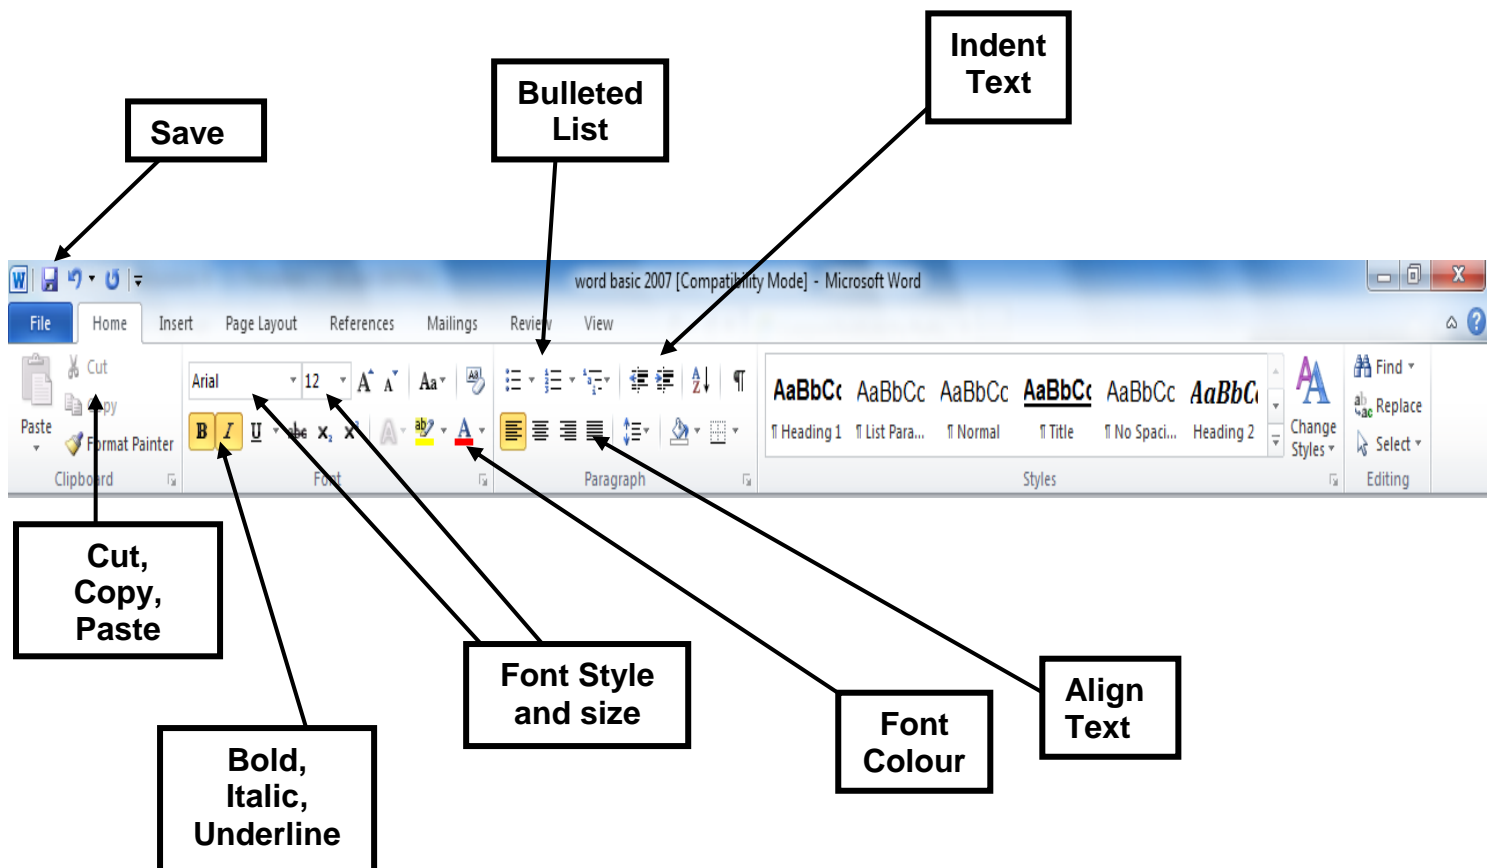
Indent Text

Bulleted List

Save

word basic 2007 [Compatibility Mode] - Microsoft Word

File Home Insert Page Layout References Mailings Review View

Paste
Cut
Copy
Format Painter
Clipboard

Arial 12
B I U abe $x_2$ $x^2$
Font

Paragraph

AaBbCc AaBbCc AaBbCc AaBbCc AaBbCc AaBbCc
¶ Heading 1 ¶ List Para... ¶ Normal ¶ Title ¶ No Spaci... Heading 2
Change Styles
Styles

Find
Replace
Select
Editing

Cut, Copy, Paste

Font Style and size

Align Text

Font Colour

Bold, Italic, Underline